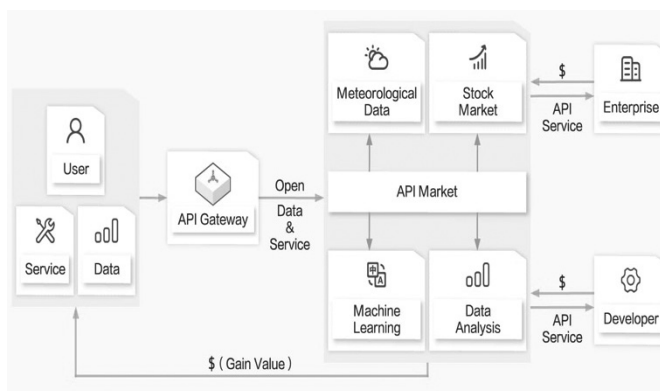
User

Service

Data

API Gateway

Open Data & Service

Meteorological Data

Stock Market

API Market

Machine Learning

Data Analysis

$

API Service

Enterprise

$

API Service

Developer

$ ( Gain Value )